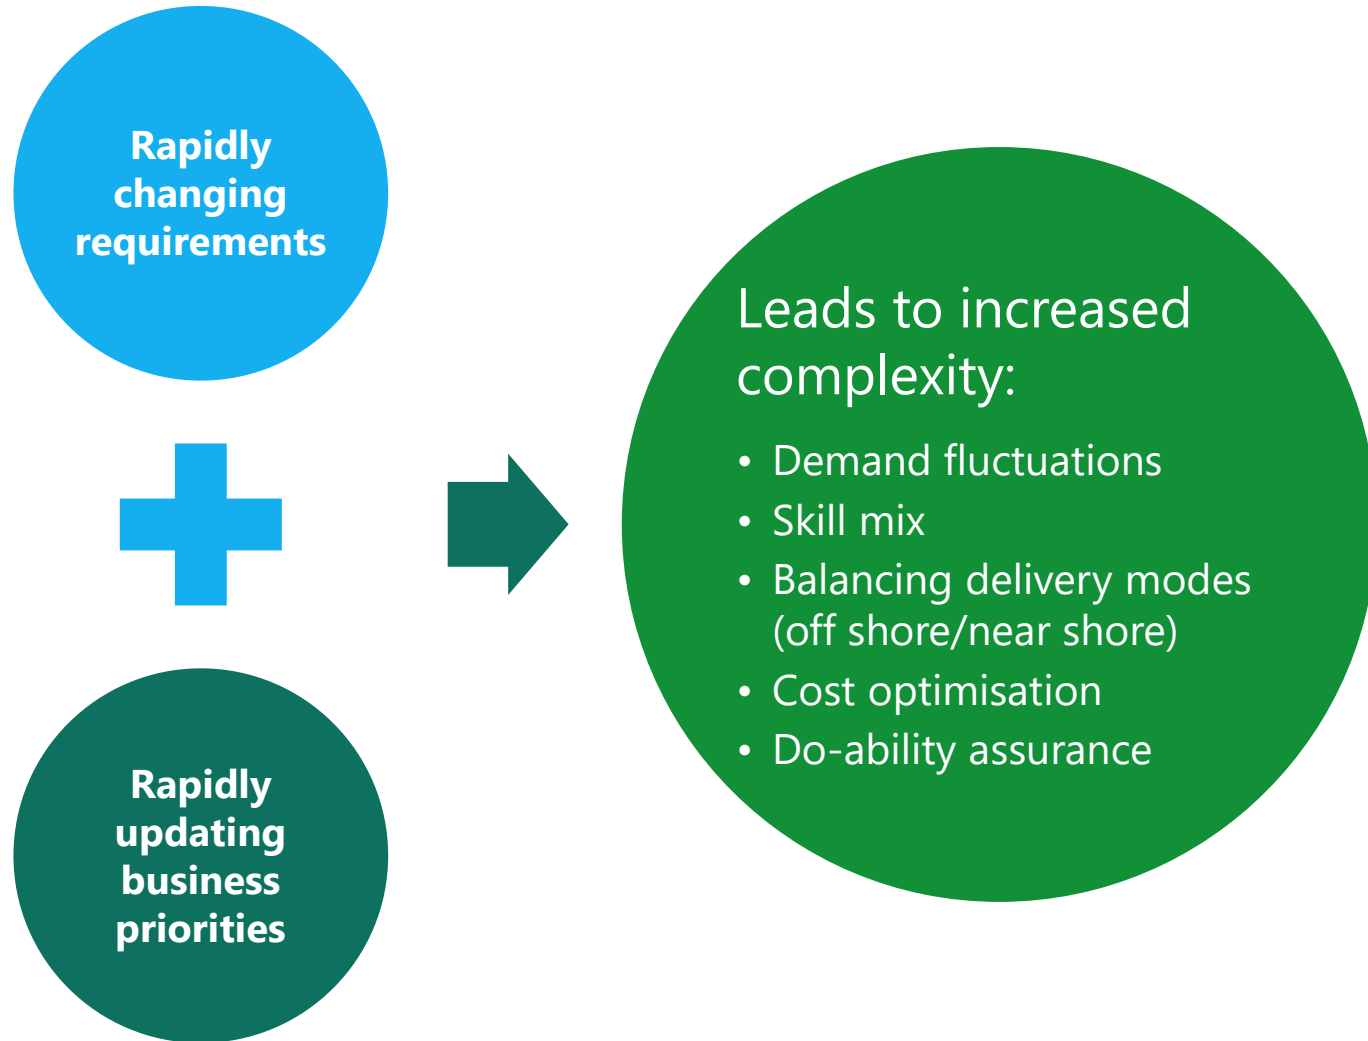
Rapidly changing requirements

Rapidly updating business priorities

Leads to increased complexity:

- Demand fluctuations
- Skill mix
- Balancing delivery modes (off shore/near shore)
- Cost optimisation
- Do-ability assurance